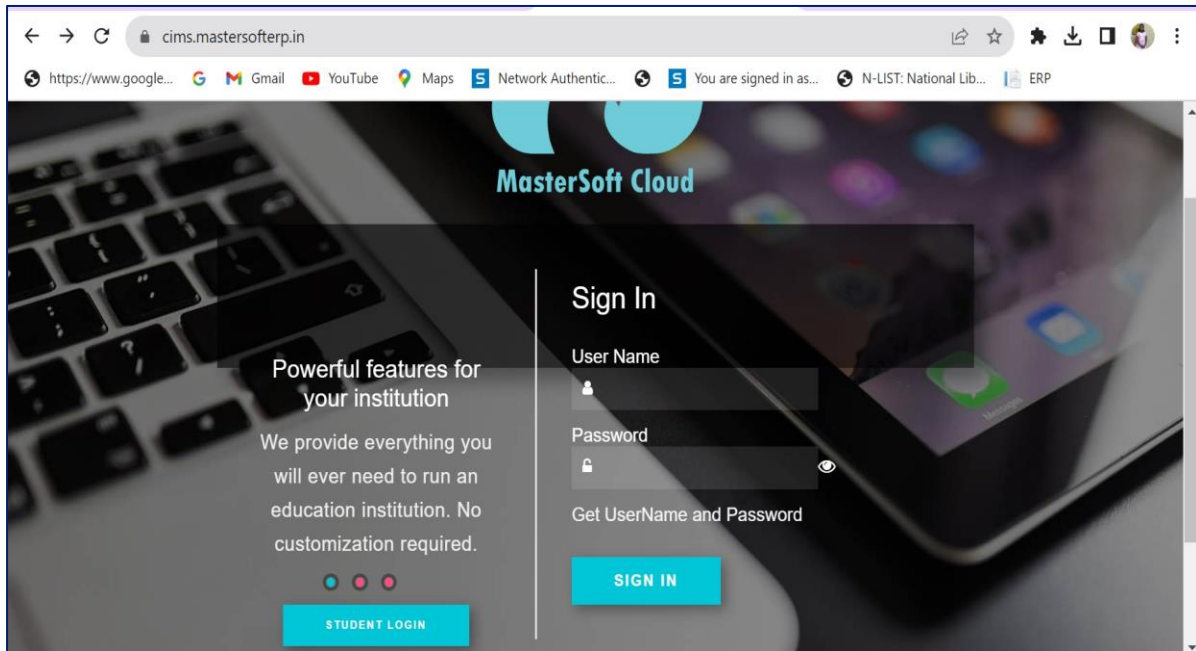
cims.mastersofterp.in

https://www.google... Gmail YouTube Maps Network Authentic... You are signed in as... N-LIST: National Lib... ERP

MasterSoft Cloud

Powerful features for your institution

We provide everything you will ever need to run an education institution. No customization required.

STUDENT LOGIN

Sign In

User Name

Password

Get UserName and Password

SIGN IN

Messages